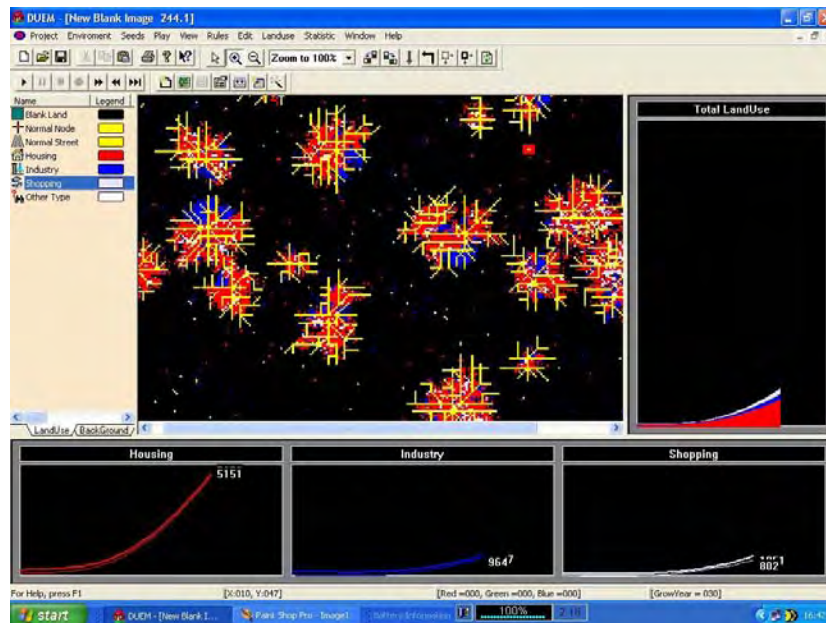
DUEM - [New Blank Image 244.1]

Project Enviroment Seeds Play View Rules Edit Landuse Statistic Window Help

Zoom to 100%

| Name | Legend |
|---|---|
| Blank Land | |
| Normal Node | |
| Normal Street | |
| Housing | |
| Industry | |
| Shopping | |
| Other Type | |

LandUse BackGround

Total LandUse

Housing

5151

Industry

9647

Shopping

802

For Help, press F1

[X:010, Y:047]

[Red =000, Green =000, Blue =000]

[GrowYear = 030]

start

DUEM - [New Blank I...

Paint Shop Pro - Image1

100%

16:42